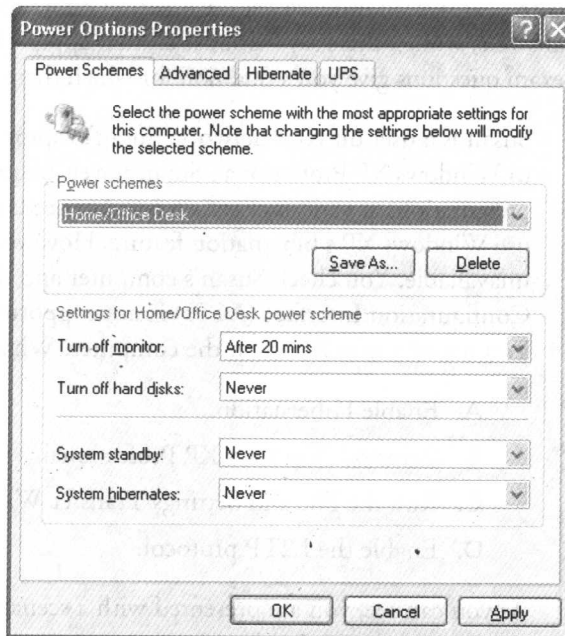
Power Options Properties

Power Schemes | Advanced | Hibernate | UPS

Select the power scheme with the most appropriate settings for this computer. Note that changing the settings below will modify the selected scheme.

Power schemes

Home/Office Desk

Save As... | Delete

Settings for Home/Office Desk power scheme

Turn off monitor: After 20 mins

Turn off hard disks: Never

System standby: Never

System hibernates: Never

OK | Cancel | Apply